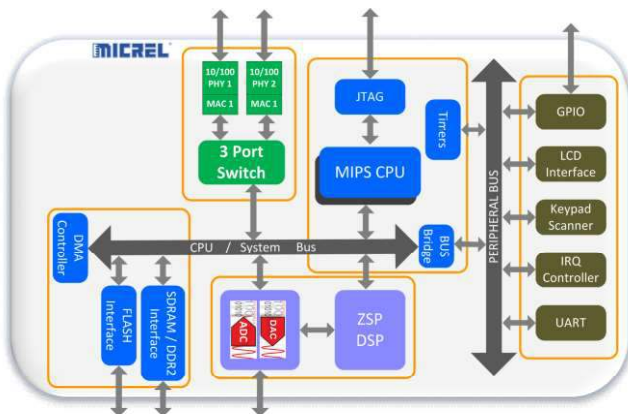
MICREL

10/100 PHY 1

MAC 1

10/100 PHY 2

MAC 1

3 Port Switch

JTAG

Timers

MIPS CPU

PERIPHERAL BUS

GPIO

LCD Interface

Keypad Scanner

IRQ Controller

UART

DMA Controller

CPU / System Bus

BUS Bridge

FLASH Interface

SDRAM / DDR2 Interface

ADC

DAC

ZSP DSP